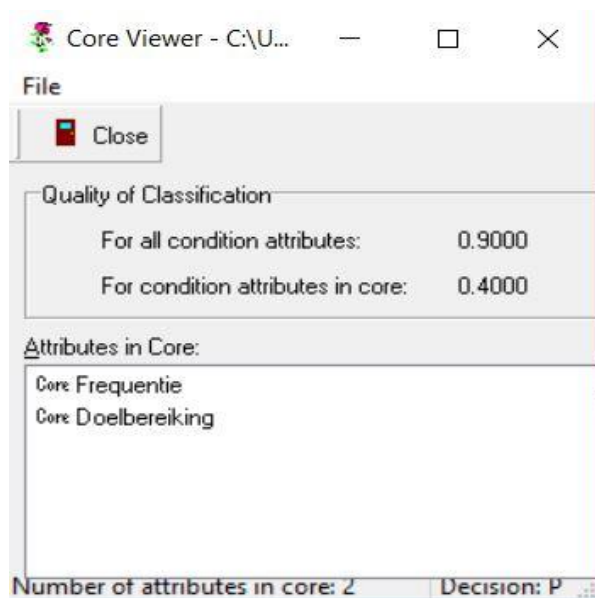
Core Viewer - C:\U...

File

Close

Quality of Classification

For all condition attributes: 0.9000

For condition attributes in core: 0.4000

Attributes in Core:

Core Frequentie
Core Doelbereiking

Number of attributes in core: 2 Decision: P